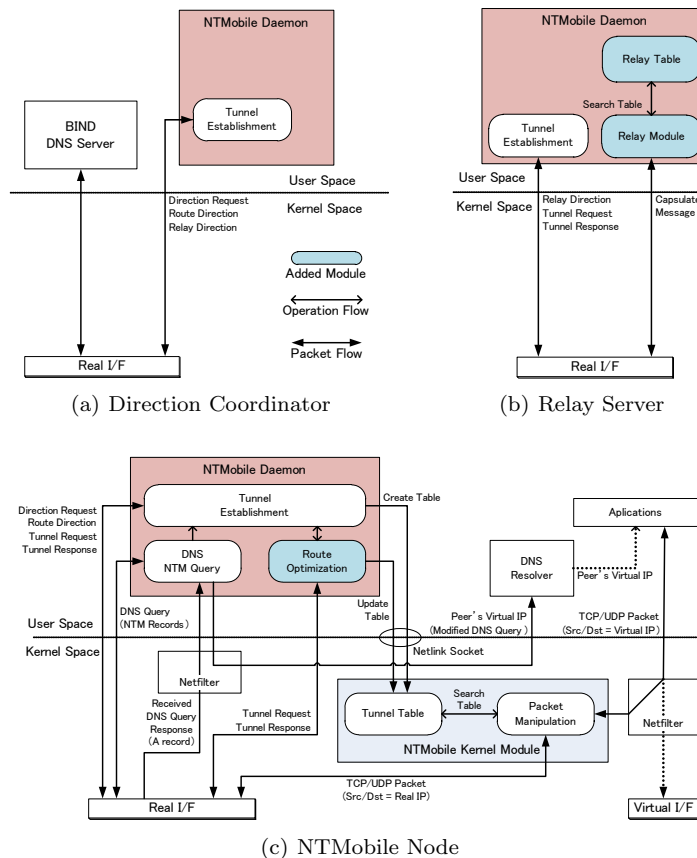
NTMobile Daemon

Tunnel Establishment

BIND DNS Server

User Space

Kernel Space

Direction Request
Route Direction
Relay Direction

Added Module

Operation Flow

Packet Flow

Real I/F

(a) Direction Coordinator

NTMobile Daemon

Relay Table

Search Table

Tunnel Establishment

Relay Module

User Space

Kernel Space

Relay Direction
Tunnel Request
Tunnel Response

Capsulate
Message

Real I/F

(b) Relay Server

NTMobile Daemon

Direction Request
Route Direction
Tunnel Request
Tunnel Response

Tunnel Establishment

Create Table

Aplications

DNS NTM Query

Route Optimization

DNS Resolver

Peer's Virtual IP

DNS Query
(NTM Records)

Update Table

Peer's Virtual IP
(Modified DNS Query)

TCP/UDP Packet
(Src/Dst = Virtual IP)

User Space

Kernel Space

Netlink Socket

Netfilter

Received DNS Query Response
(A record)

Tunnel Request
Tunnel Response

Search Table

Tunnel Table

Packet Manipulation

Netfilter

NTMobile Kernel Module

TCP/UDP Packet
(Src/Dst = Real IP)

Real I/F

Virtual I/F

(c) NTMobile Node